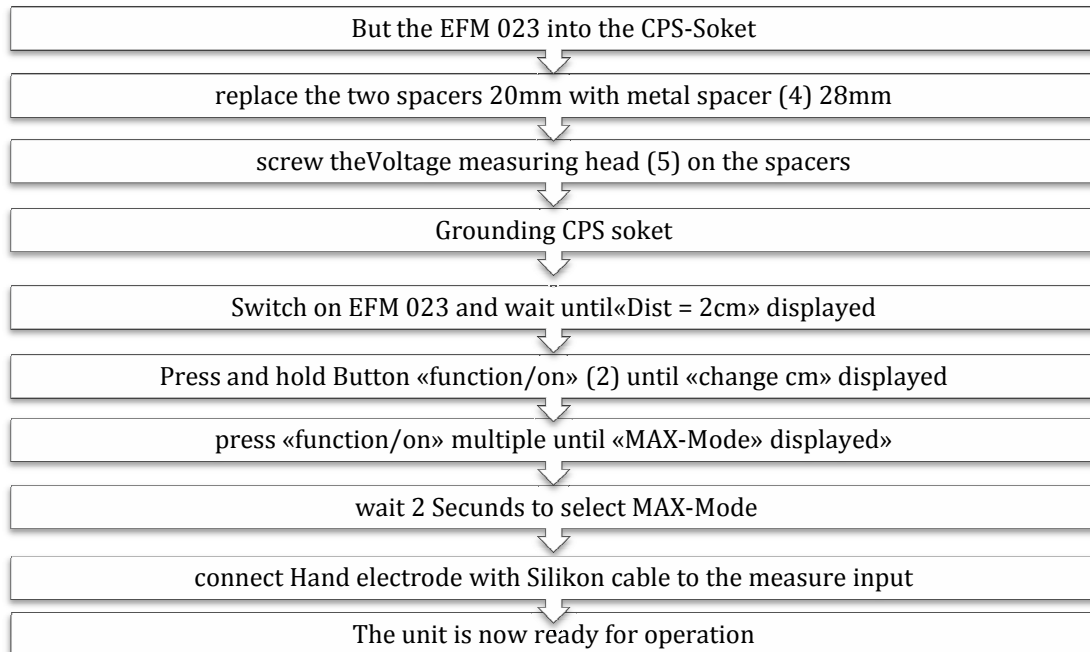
But the EFM 023 into the CPS-Soket

replace the two spacers 20mm with metal spacer (4) 28mm

screw theVoltage measuring head (5) on the spacers

Grounding CPS soket

Switch on EFM 023 and wait until«Dist = 2cm» displayed

Press and hold Button «function/on» (2) until «change cm» displayed

press «function/on» multiple until «MAX-Mode» displayed»

wait 2 Secunds to select MAX-Mode

connect Hand electrode with Silikon cable to the measure input

The unit is now ready for operation